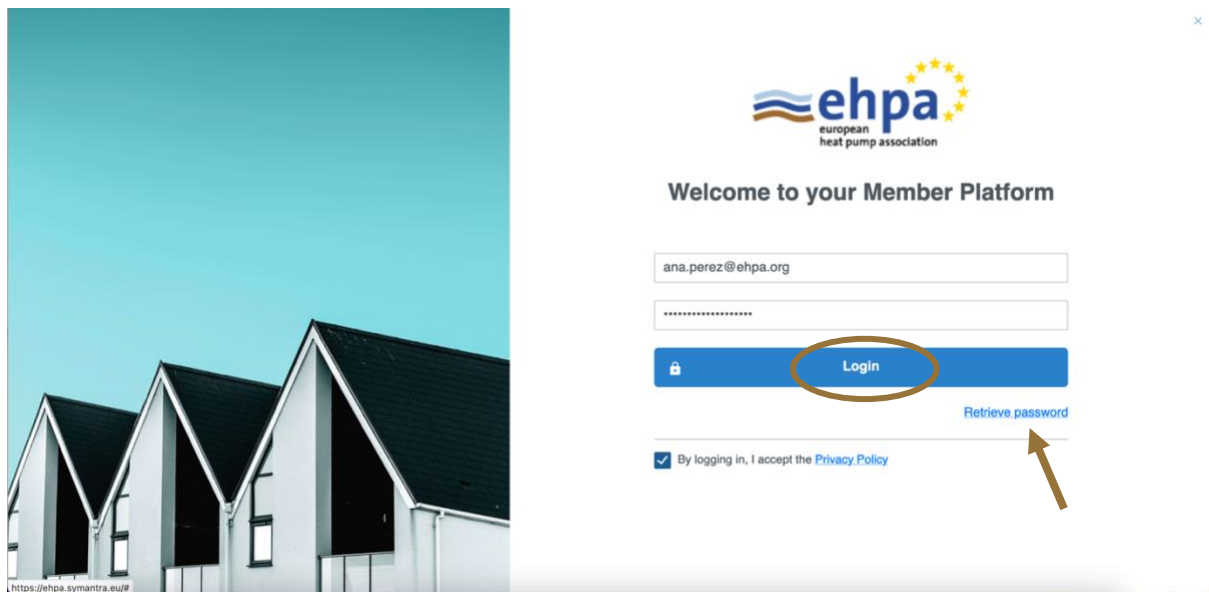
×

ehpa
european
heat pump association

Welcome to your Member Platform

ana.perez@ehpa.org

••••••••••••••••••••

Login

Retrieve password

By logging in, I accept the Privacy Policy

https://ehpa.symantra.eu/#